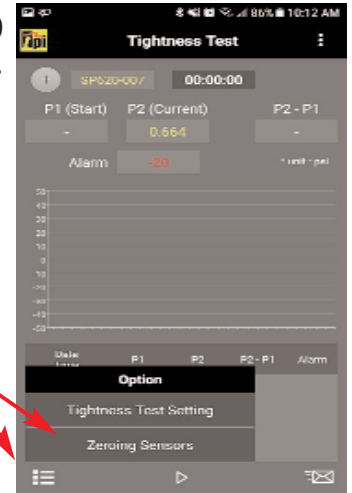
86% 10:12 AM
Tightness Test
SP620-007
00:00:00
P1 (Start) P2 (Current) P2 - P1
-
0.664
-
Alarm -50
* unit : psi
50
40
30
20
10
0
-10
-20
-30
-40
-50
Date time P1 P2 P2 - P1 Alarm
Option
Tightness Test Setting
Zeroing Sensors